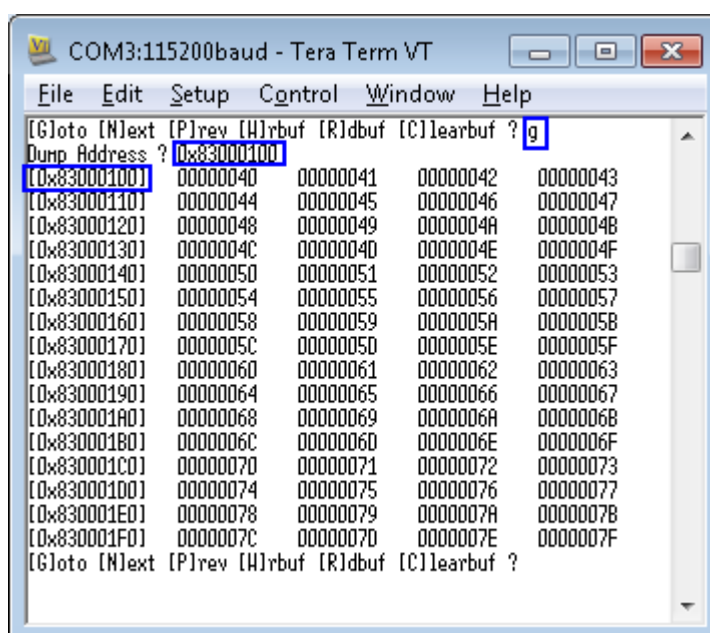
COM3:115200baud - Tera Term VT

File Edit Setup Control Window Help

[G]oto [N]ext [P]rev [W]rbuf [R]dbuf [C]learbuf ? g
Dump Address ? 0x83000100

| | | | | |
|---|---|---|---|---|
| [0x83000100] | 00000040 | 00000041 | 00000042 | 00000043 |
| [0x83000110] | 00000044 | 00000045 | 00000046 | 00000047 |
| [0x83000120] | 00000048 | 00000049 | 0000004A | 0000004B |
| [0x83000130] | 0000004C | 0000004D | 0000004E | 0000004F |
| [0x83000140] | 00000050 | 00000051 | 00000052 | 00000053 |
| [0x83000150] | 00000054 | 00000055 | 00000056 | 00000057 |
| [0x83000160] | 00000058 | 00000059 | 0000005A | 0000005B |
| [0x83000170] | 0000005C | 0000005D | 0000005E | 0000005F |
| [0x83000180] | 00000060 | 00000061 | 00000062 | 00000063 |
| [0x83000190] | 00000064 | 00000065 | 00000066 | 00000067 |
| [0x830001A0] | 00000068 | 00000069 | 0000006A | 0000006B |
| [0x830001B0] | 0000006C | 0000006D | 0000006E | 0000006F |
| [0x830001C0] | 00000070 | 00000071 | 00000072 | 00000073 |
| [0x830001D0] | 00000074 | 00000075 | 00000076 | 00000077 |
| [0x830001E0] | 00000078 | 00000079 | 0000007A | 0000007B |
| [0x830001F0] | 0000007C | 0000007D | 0000007E | 0000007F |

[G]oto [N]ext [P]rev [W]rbuf [R]dbuf [C]learbuf ?